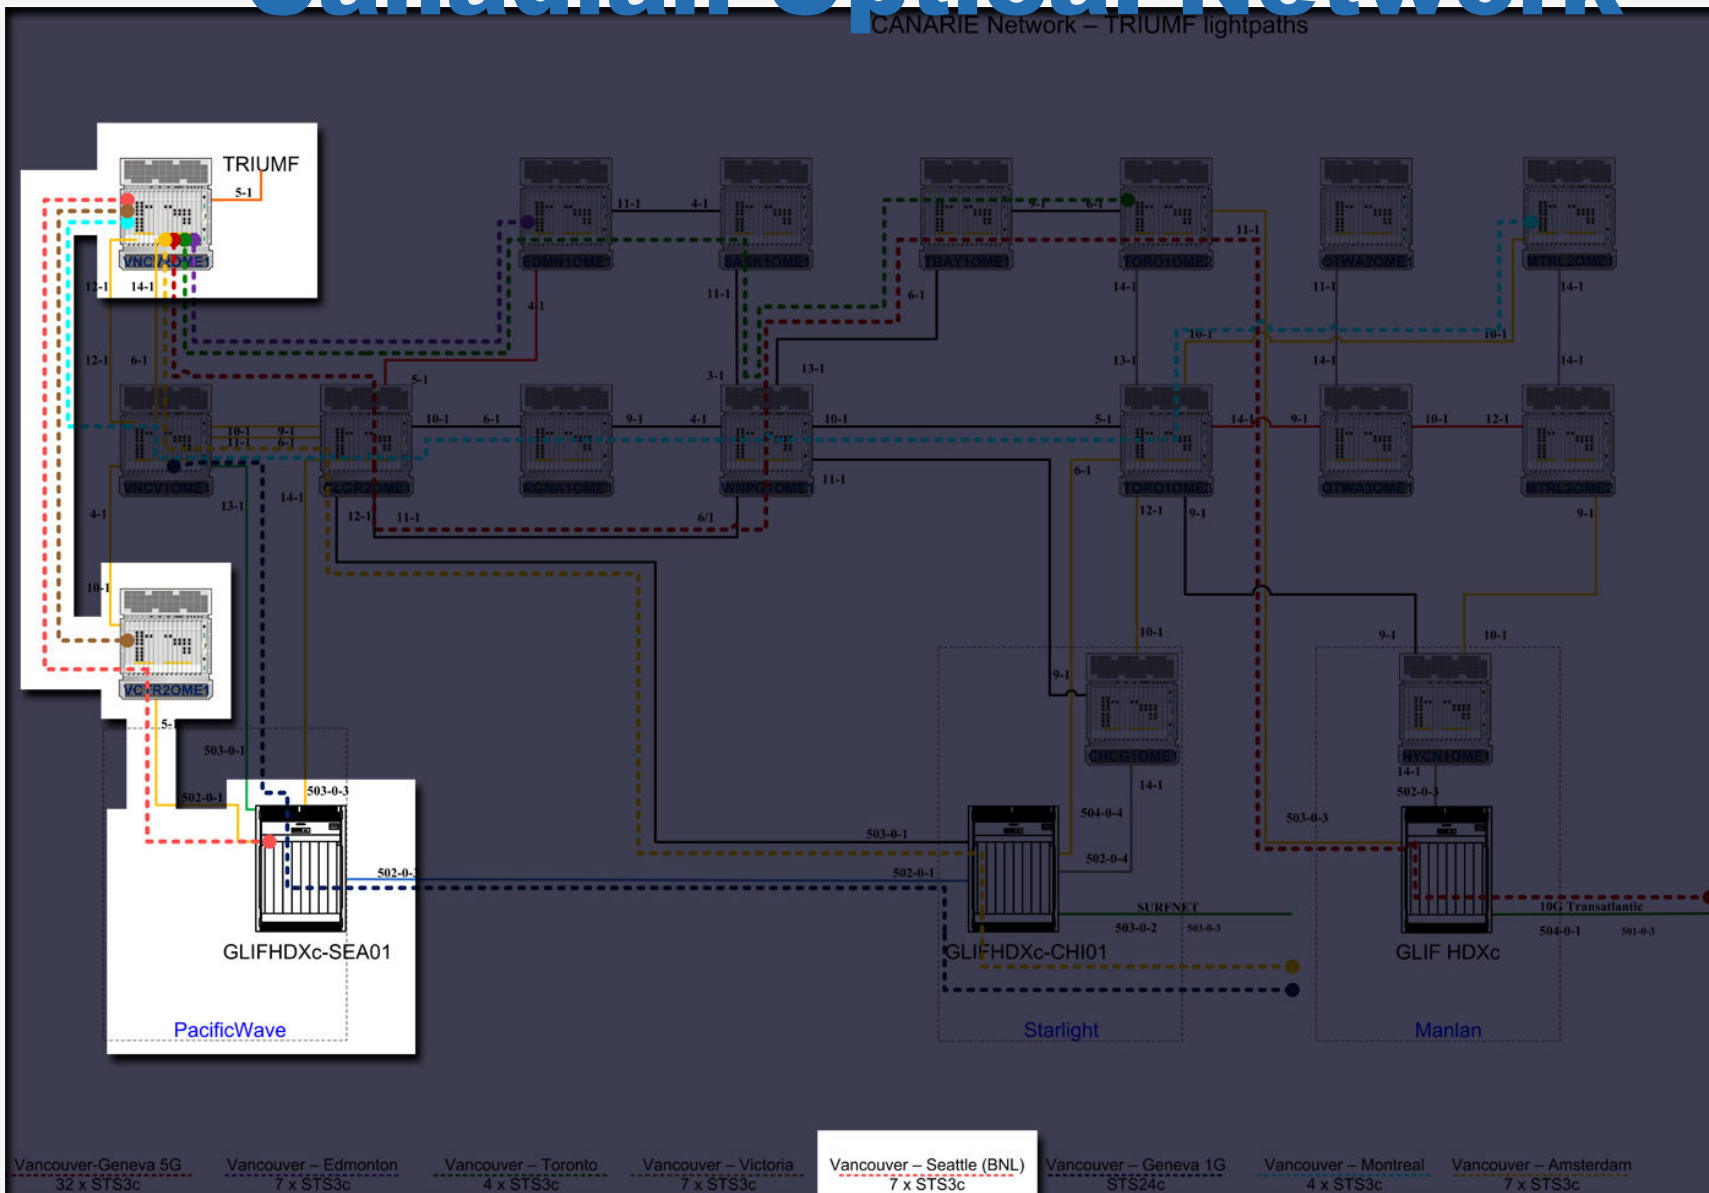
Canadian Optical Network
CANARIE Network – TRIUMF lightpaths

TRIUMF
5-1
VNCVHOME1
12-1
14-1
EDMN1OME1
11-1
4-1
SASK1OME1
TBAY1OME1
9-1
6-1
TORO1OME2
11-1
OTWA2OME1
MTRL2OME1
4-1
11-1
6-1
14-1
11-1
14-1
10-1
10-1
12-1
6-1
5-1
3-1
13-1
13-1
14-1
14-1
10-1
11-1
9-1
6-1
10-1
6-1
9-1
4-1
10-1
5-1
14-1
9-1
10-1
12-1
VNCV1OME1
CLGR1OME1
RGNA1OME1
WNPG1OME1
11-1
TORO1OME3
OTWA3OME1
MTRL2OME2
4-1
13-1
14-1
12-1
11-1
6/1
6-1
12-1
9-1
9-1
10-1
VCVR2OME1
10-1
9-1
10-1
9-1
5-1
503-0-1
CHCG1OME1
NYCN1OME1
14-1
502-0-1
503-0-3
14-1
502-0-3
504-0-4
503-0-3
503-0-1
502-0-
502-0-1
502-0-4
SURFNET
503-0-2
503-0-3
10G Transatlantic
504-0-1
501-0-3
GLIFHDXc-SEA01
GLIFHDXc-CHI01
GLIF HDXc
PacificWave
Starlight
Manlan

Vancouver-Geneva 5G
32 x STS3c
Vancouver – Edmonton
7 x STS3c
Vancouver – Toronto
4 x STS3c
Vancouver – Victoria
7 x STS3c
Vancouver – Seattle (BNL)
7 x STS3c
Vancouver – Geneva 1G
STS24c
Vancouver – Montreal
4 x STS3c
Vancouver – Amsterdam
7 x STS3c